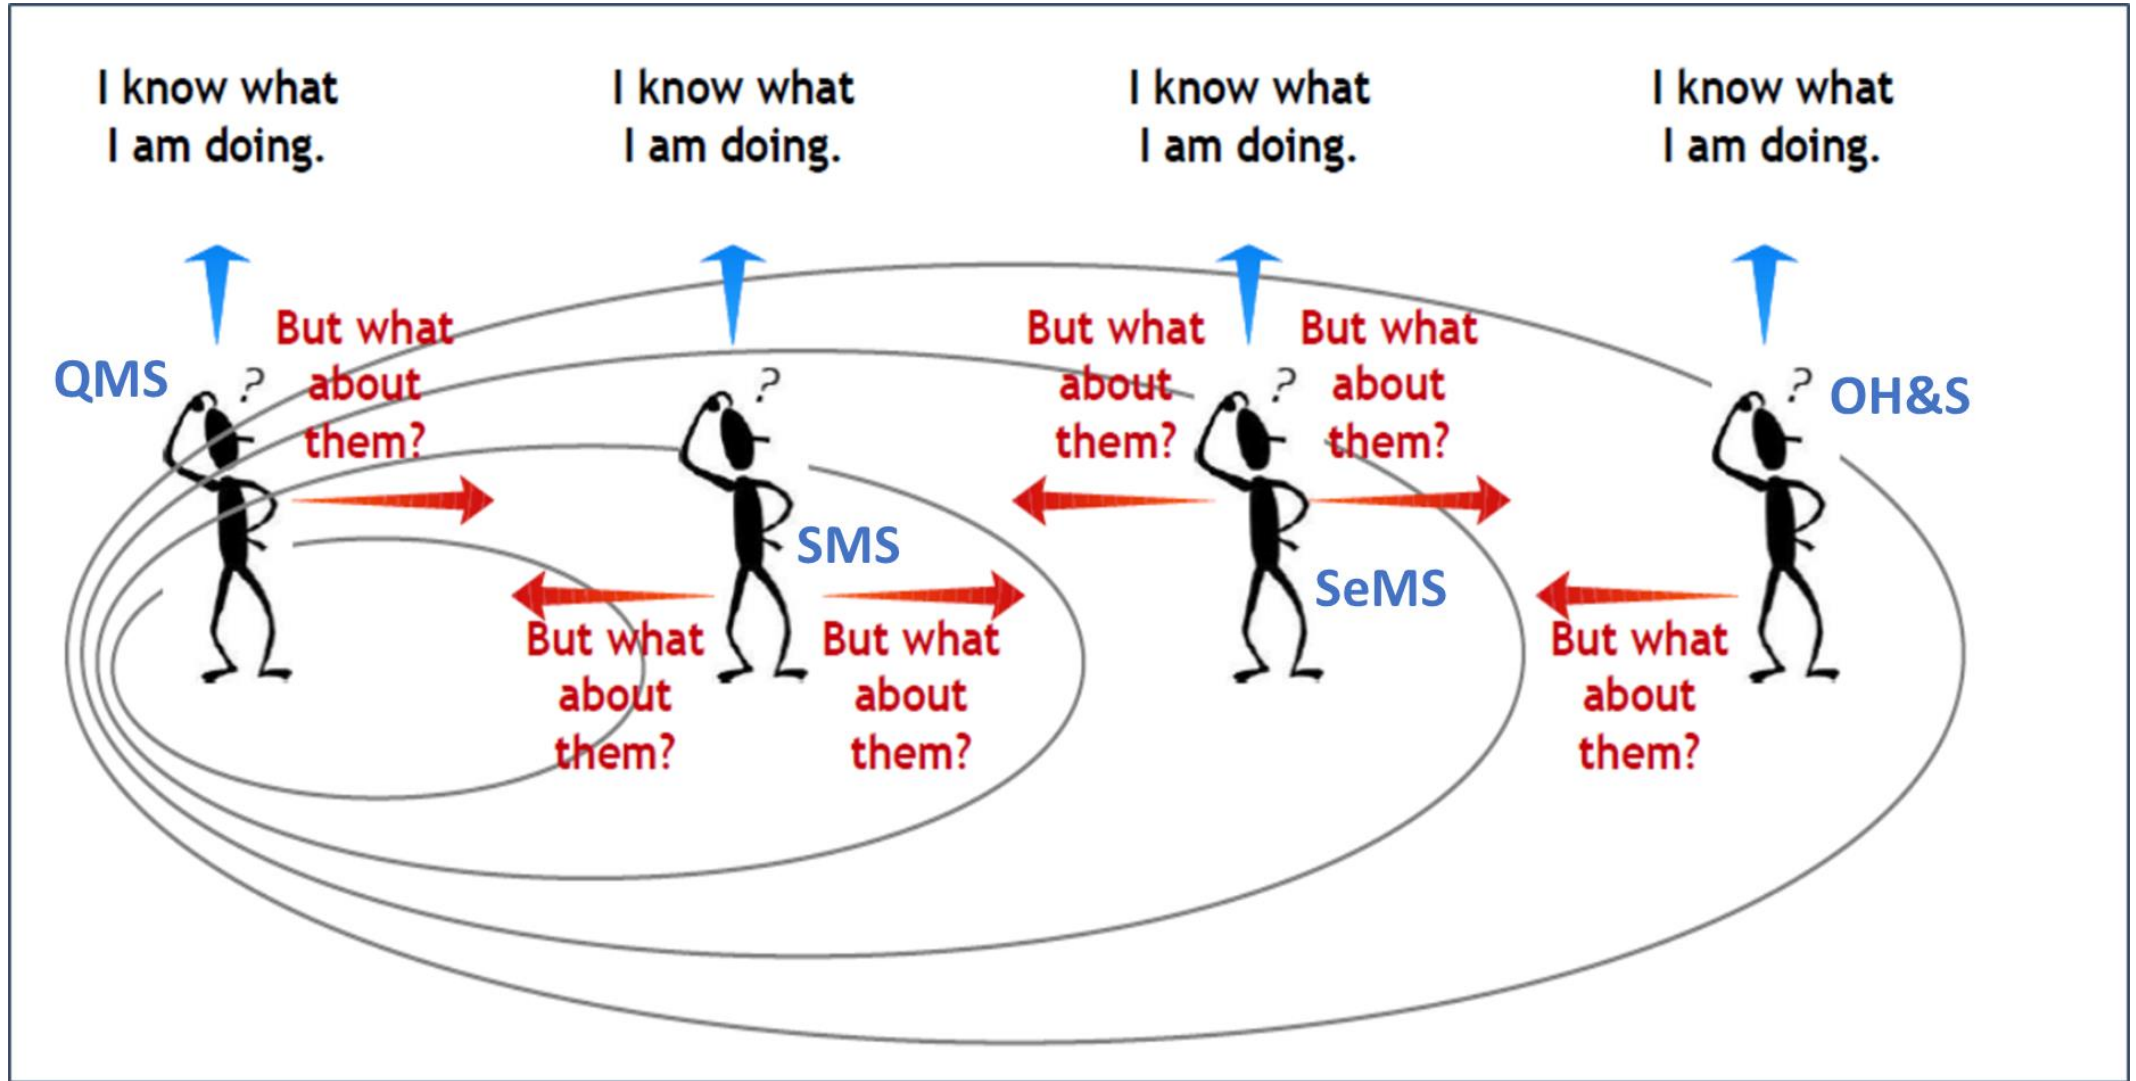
I know what I am doing.

I know what I am doing.

I know what I am doing.

I know what I am doing.

QMS

?

But what about them?

?

But what about them?

?

But what about them?

?

OH&S

SMS

SeMS

But what about them?

But what about them?

But what about them?